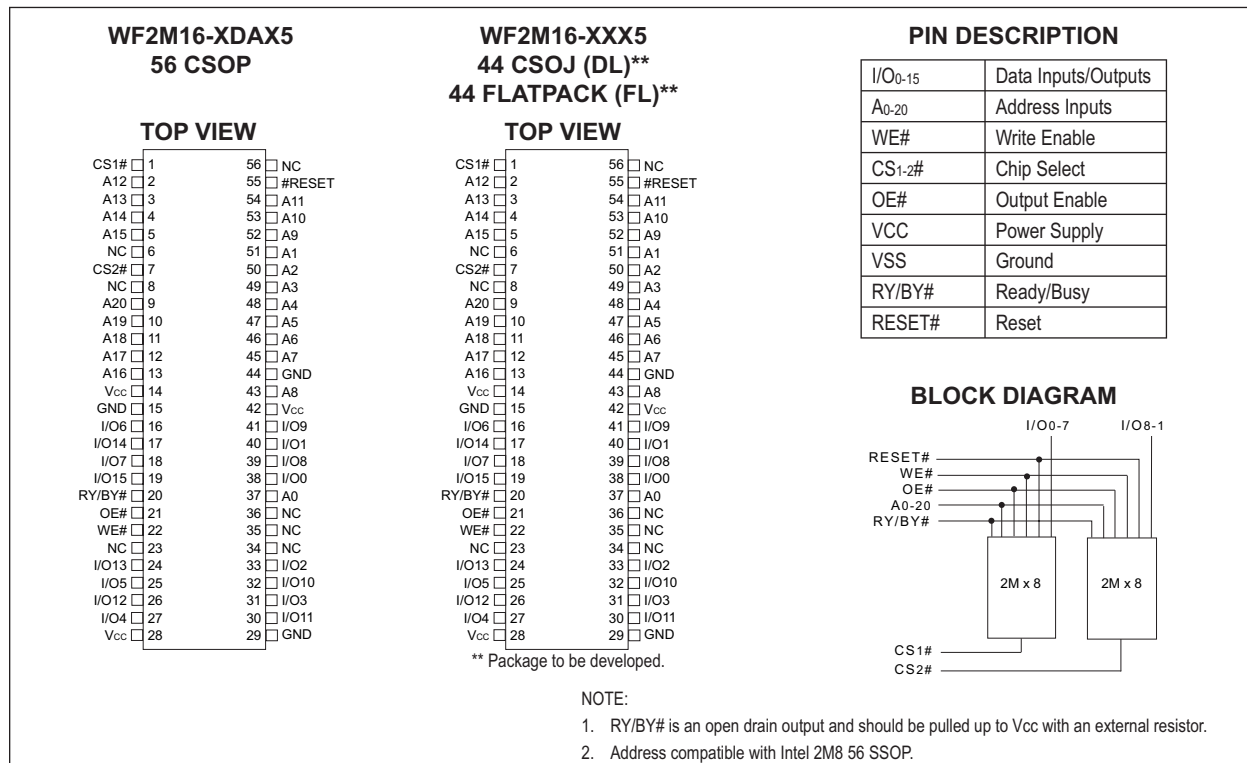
WF2M16-XDAX5
56 CSOP

TOP VIEW

| | |
|---|---|
| CS1# 1 | 56 NC |
| A12 2 | 55 #RESET |
| A13 3 | 54 A11 |
| A14 4 | 53 A10 |
| A15 5 | 52 A9 |
| NC 6 | 51 A1 |
| CS2# 7 | 50 A2 |
| NC 8 | 49 A3 |
| A20 9 | 48 A4 |
| A19 10 | 47 A5 |
| A18 11 | 46 A6 |
| A17 12 | 45 A7 |
| A16 13 | 44 GND |
| Vcc 14 | 43 A8 |
| GND 15 | 42 Vcc |
| I/O6 16 | 41 I/O9 |
| I/O14 17 | 40 I/O1 |
| I/O7 18 | 39 I/O8 |
| I/O15 19 | 38 I/O0 |
| RY/BY# 20 | 37 A0 |
| OE# 21 | 36 NC |
| WE# 22 | 35 NC |
| NC 23 | 34 NC |
| I/O13 24 | 33 I/O2 |
| I/O5 25 | 32 I/O10 |
| I/O12 26 | 31 I/O3 |
| I/O4 27 | 30 I/O11 |
| Vcc 28 | 29 GND |

WF2M16-XXX5
44 CSOJ (DL)**
44 FLATPACK (FL)**

TOP VIEW

| | |
|---|---|
| CS1# 1 | 56 NC |
| A12 2 | 55 #RESET |
| A13 3 | 54 A11 |
| A14 4 | 53 A10 |
| A15 5 | 52 A9 |
| NC 6 | 51 A1 |
| CS2# 7 | 50 A2 |
| NC 8 | 49 A3 |
| A20 9 | 48 A4 |
| A19 10 | 47 A5 |
| A18 11 | 46 A6 |
| A17 12 | 45 A7 |
| A16 13 | 44 GND |
| Vcc 14 | 43 A8 |
| GND 15 | 42 Vcc |
| I/O6 16 | 41 I/O9 |
| I/O14 17 | 40 I/O1 |
| I/O7 18 | 39 I/O8 |
| I/O15 19 | 38 I/O0 |
| RY/BY# 20 | 37 A0 |
| OE# 21 | 36 NC |
| WE# 22 | 35 NC |
| NC 23 | 34 NC |
| I/O13 24 | 33 I/O2 |
| I/O5 25 | 32 I/O10 |
| I/O12 26 | 31 I/O3 |
| I/O4 27 | 30 I/O11 |
| Vcc 28 | 29 GND |

** Package to be developed.

PIN DESCRIPTION

| | |
|---|---|
| I/O0-15 | Data Inputs/Outputs |
| A0-20 | Address Inputs |
| WE# | Write Enable |
| CS1-2# | Chip Select |
| OE# | Output Enable |
| VCC | Power Supply |
| VSS | Ground |
| RY/BY# | Ready/Busy |
| RESET# | Reset |

BLOCK DIAGRAM

I/O0-7 I/O8-1
RESET#
WE#
OE#
A0-20
RY/BY#
2M x 8
2M x 8
CS1#
CS2#

NOTE:
1. RY/BY# is an open drain output and should be pulled up to Vcc with an external resistor.
2. Address compatible with Intel 2M8 56 SSOP.